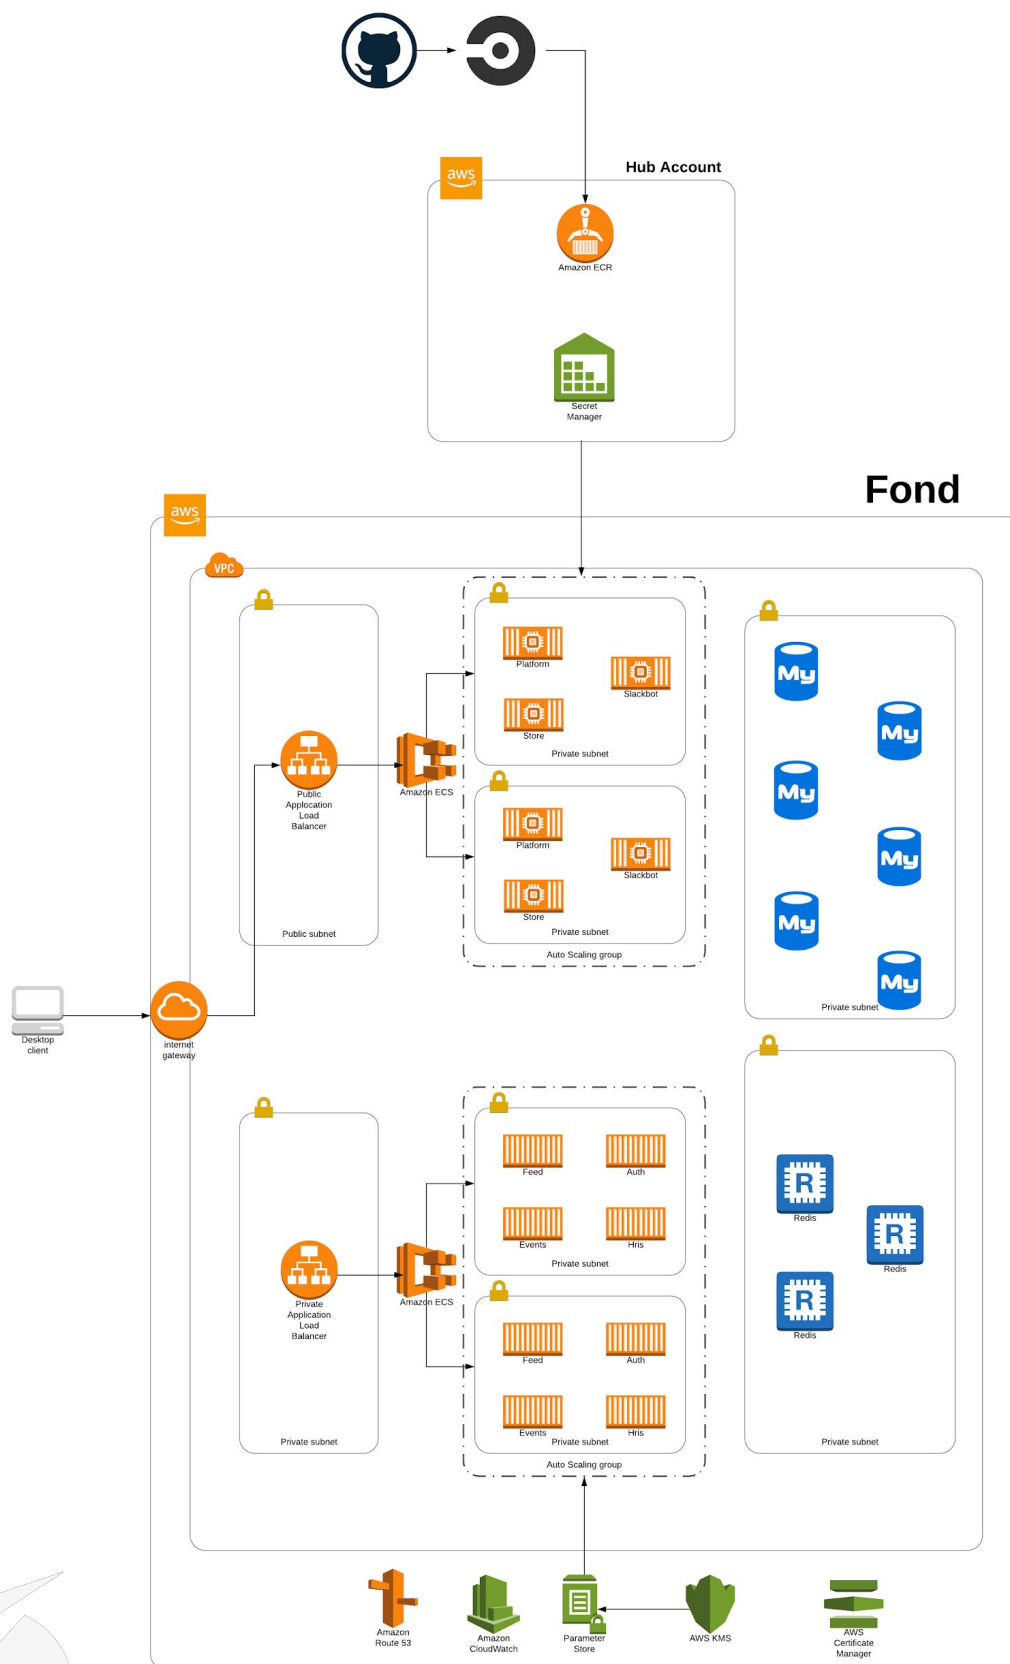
aws

Hub Account

Amazon ECR

Secret Manager

Fond

aws

VPC

Platform

Slackbot

Store

Private subnet

Public Applocation Load Balancer

Amazon ECS

Platform

Slackbot

Store

Private subnet

Auto Scaling group

Public subnet

My

My

My

My

My

My

Private subnet

Desktop client

internet gateway

Feed

Auth

Events

Hris

Private subnet

Private Application Load Balancer

Amazon ECS

Feed

Auth

Events

Hris

Private subnet

Auto Scaling group

Private subnet

R

Redis

R

Redis

R

Redis

Private subnet

Amazon Route 53

Amazon CloudWatch

Parameter Store

AWS KMS

AWS Certificate Manager